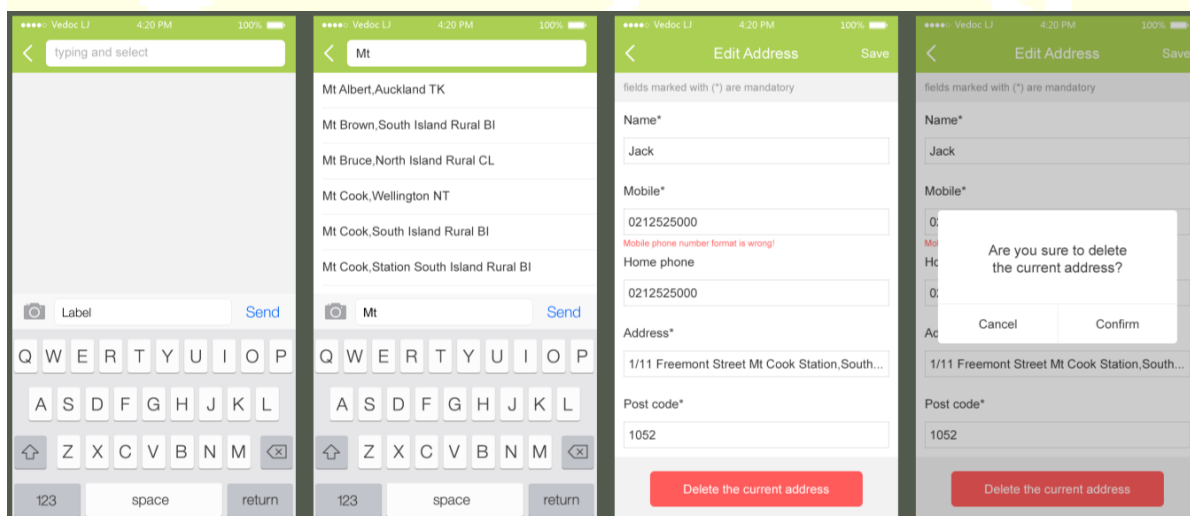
●●●●○ Vedoc LJ 4:20 PM 100%

typing and select

Label Send

Q W E R T Y U I O P
A S D F G H J K L
Z X C V B N M
123 space return

●●●●○ Vedoc LJ 4:20 PM 100%

Mt

Mt Albert,Auckland TK
Mt Brown,South Island Rural BI
Mt Bruce,North Island Rural CL
Mt Cook,Wellington NT
Mt Cook,South Island Rural BI
Mt Cook,Station South Island Rural BI

Mt Send

Q W E R T Y U I O P
A S D F G H J K L
Z X C V B N M
123 space return

●●●●○ Vedoc LJ 4:20 PM 100%

Edit Address Save

fields marked with (*) are mandatory

Name*
Jack
Mobile*
0212525000
Mobile phone number format is wrong!
Home phone
0212525000
Address*
1/11 Freemont Street Mt Cook Station,South...
Post code*
1052

Delete the current address

●●●●○ Vedoc LJ 4:20 PM 100%

Edit Address Save

fields marked with (*) are mandatory

Name*
Jack
Mobile*

Are you sure to delete the current address?

Cancel Confirm

1/11 Freemont Street Mt Cook Station,South...
Post code*
1052

Delete the current address